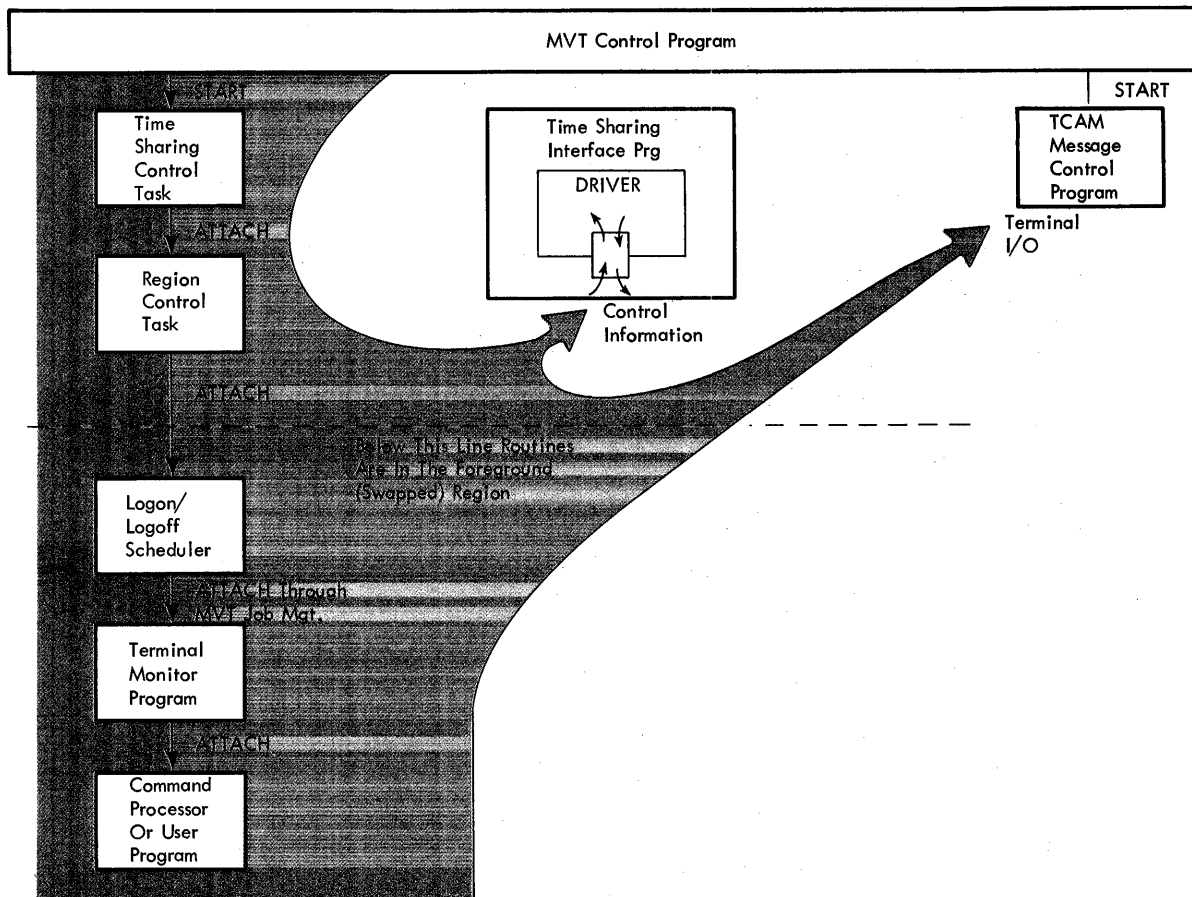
MVT Control Program

START

Time Sharing Control Task

ATTACH

Region Control Task

ATTACH

Below This Line Routines Are In The Foreground (Swapped) Region

Logon/ Logoff Scheduler

ATTACH Through MVT Job Mgt.

Terminal Monitor Program

ATTACH

Command Processor Or User Program

Time Sharing Interface Prg

DRIVER

Control Information

START

TCAM Message Control Program

Terminal I/O